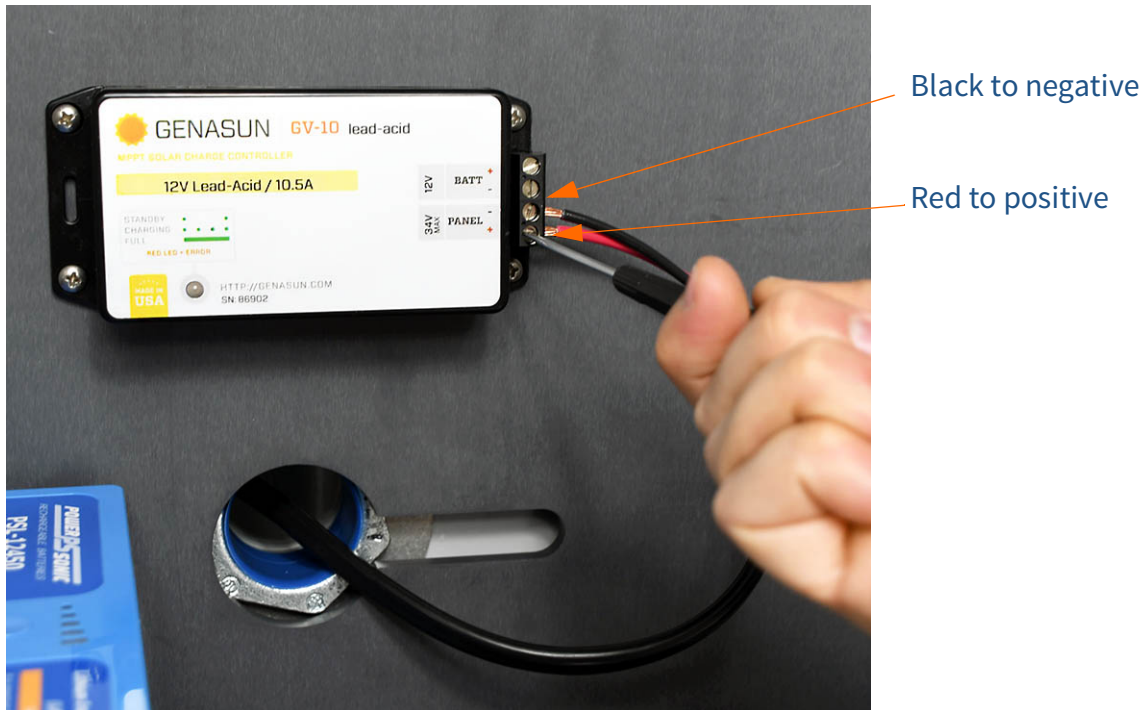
GENASUN GV-10 lead-acid

MPPT SOLAR CHARGE CONTROLLER

12V Lead-Acid / 10.5A

STANDBY
CHARGING
FULL

RED LED = ERROR

MADE IN USA

HTTP://GENASUN.COM
SN: 86902

12V BATT + -

34V MAX PANEL - +

Black to negative

Red to positive

POWER SONIC
RECHARGEABLE BATTERY
PS-1250

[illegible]